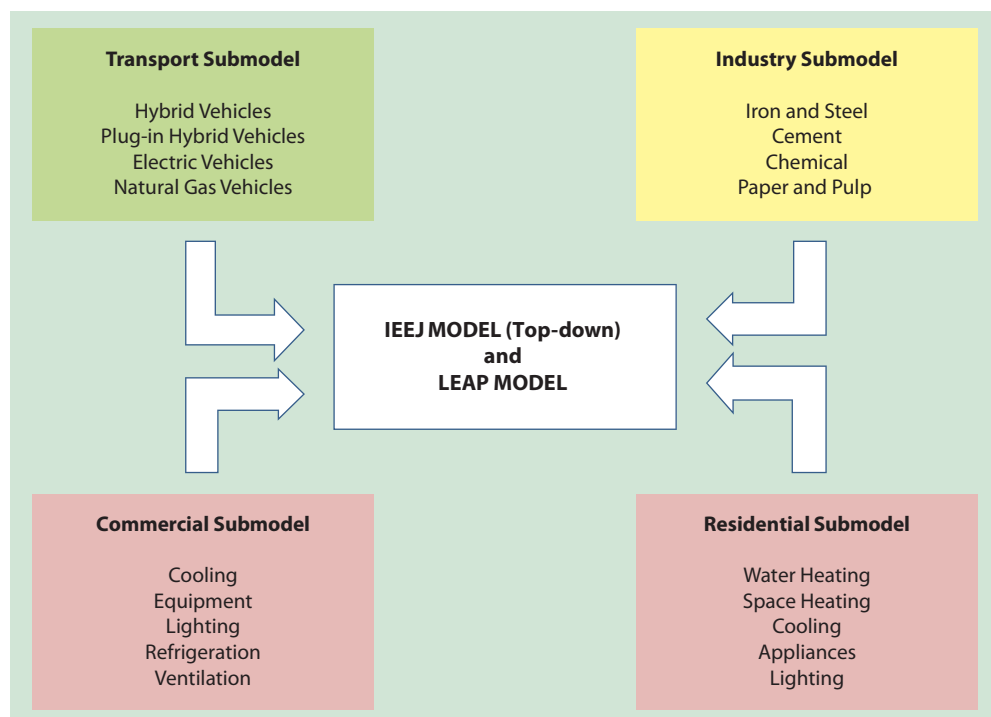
Transport Submodel

Hybrid Vehicles
Plug-in Hybrid Vehicles
Electric Vehicles
Natural Gas Vehicles

Industry Submodel

Iron and Steel
Cement
Chemical
Paper and Pulp

IEEJ MODEL (Top-down)
and
LEAP MODEL

Commercial Submodel

Cooling
Equipment
Lighting
Refrigeration
Ventilation

Residential Submodel

Water Heating
Space Heating
Cooling
Appliances
Lighting